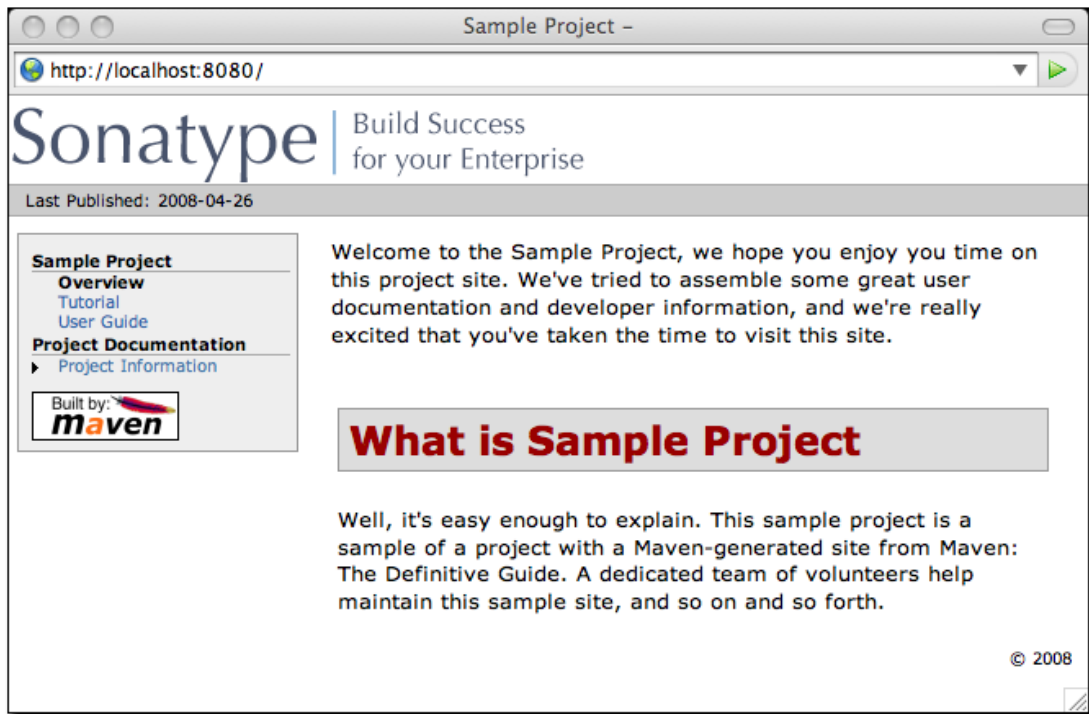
Sample Project –

http://localhost:8080/

Sonatype | Build Success for your Enterprise

Last Published: 2008-04-26

Sample Project
Overview
Tutorial
User Guide
Project Documentation
Project Information

Built by: maven

Welcome to the Sample Project, we hope you enjoy you time on this project site. We've tried to assemble some great user documentation and developer information, and we're really excited that you've taken the time to visit this site.

What is Sample Project

Well, it's easy enough to explain. This sample project is a sample of a project with a Maven-generated site from Maven: The Definitive Guide. A dedicated team of volunteers help maintain this sample site, and so on and so forth.

© 2008